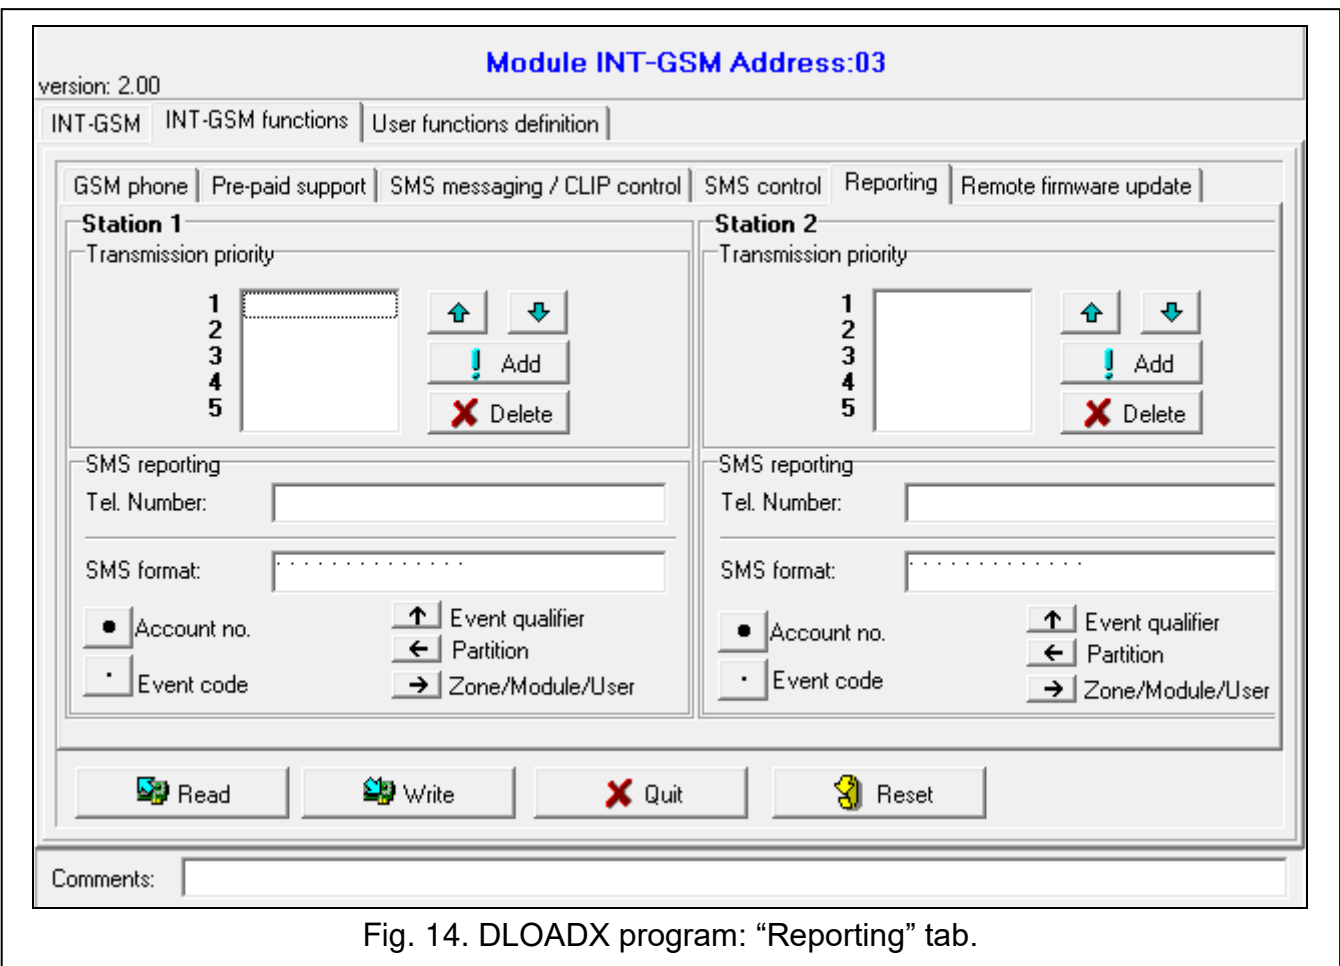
Module INT-GSM Address:03

version: 2.00

INT-GSM | INT-GSM functions | User functions definition

GSM phone | Pre-paid support | SMS messaging / CLIP control | SMS control | Reporting | Remote firmware update

Station 1

Transmission priority

1
2
3
4
5

Add

Delete

SMS reporting

Tel. Number:

SMS format:

Account no.

Event code

Event qualifier

Partition

Zone/Module/User

Station 2

Transmission priority

1
2
3
4
5

Add

Delete

SMS reporting

Tel. Number:

SMS format:

Account no.

Event code

Event qualifier

Partition

Zone/Module/User

Read

Write

Quit

Reset

Comments:

Fig. 14. DLOADX program: “Reporting” tab.